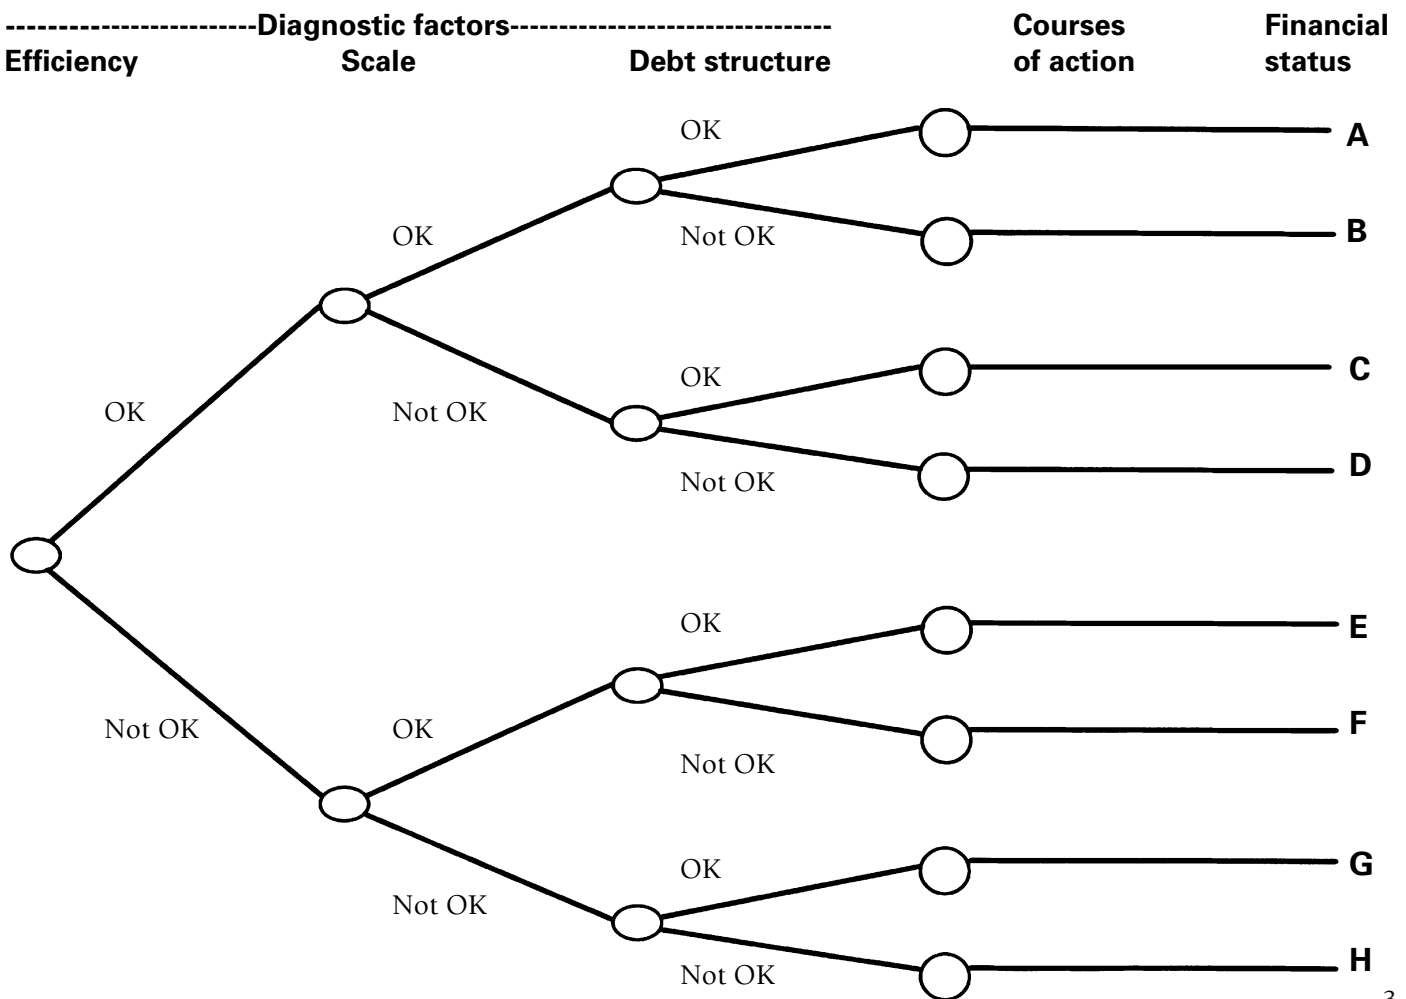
------------------------Diagnostic factors--------------------------------
Efficiency Scale Debt structure

Courses of action

Financial status

OK
Not OK
OK
Not OK
OK
Not OK
OK
Not OK
OK
Not OK
OK
Not OK
OK
Not OK

A
B
C
D
E
F
G
H

3